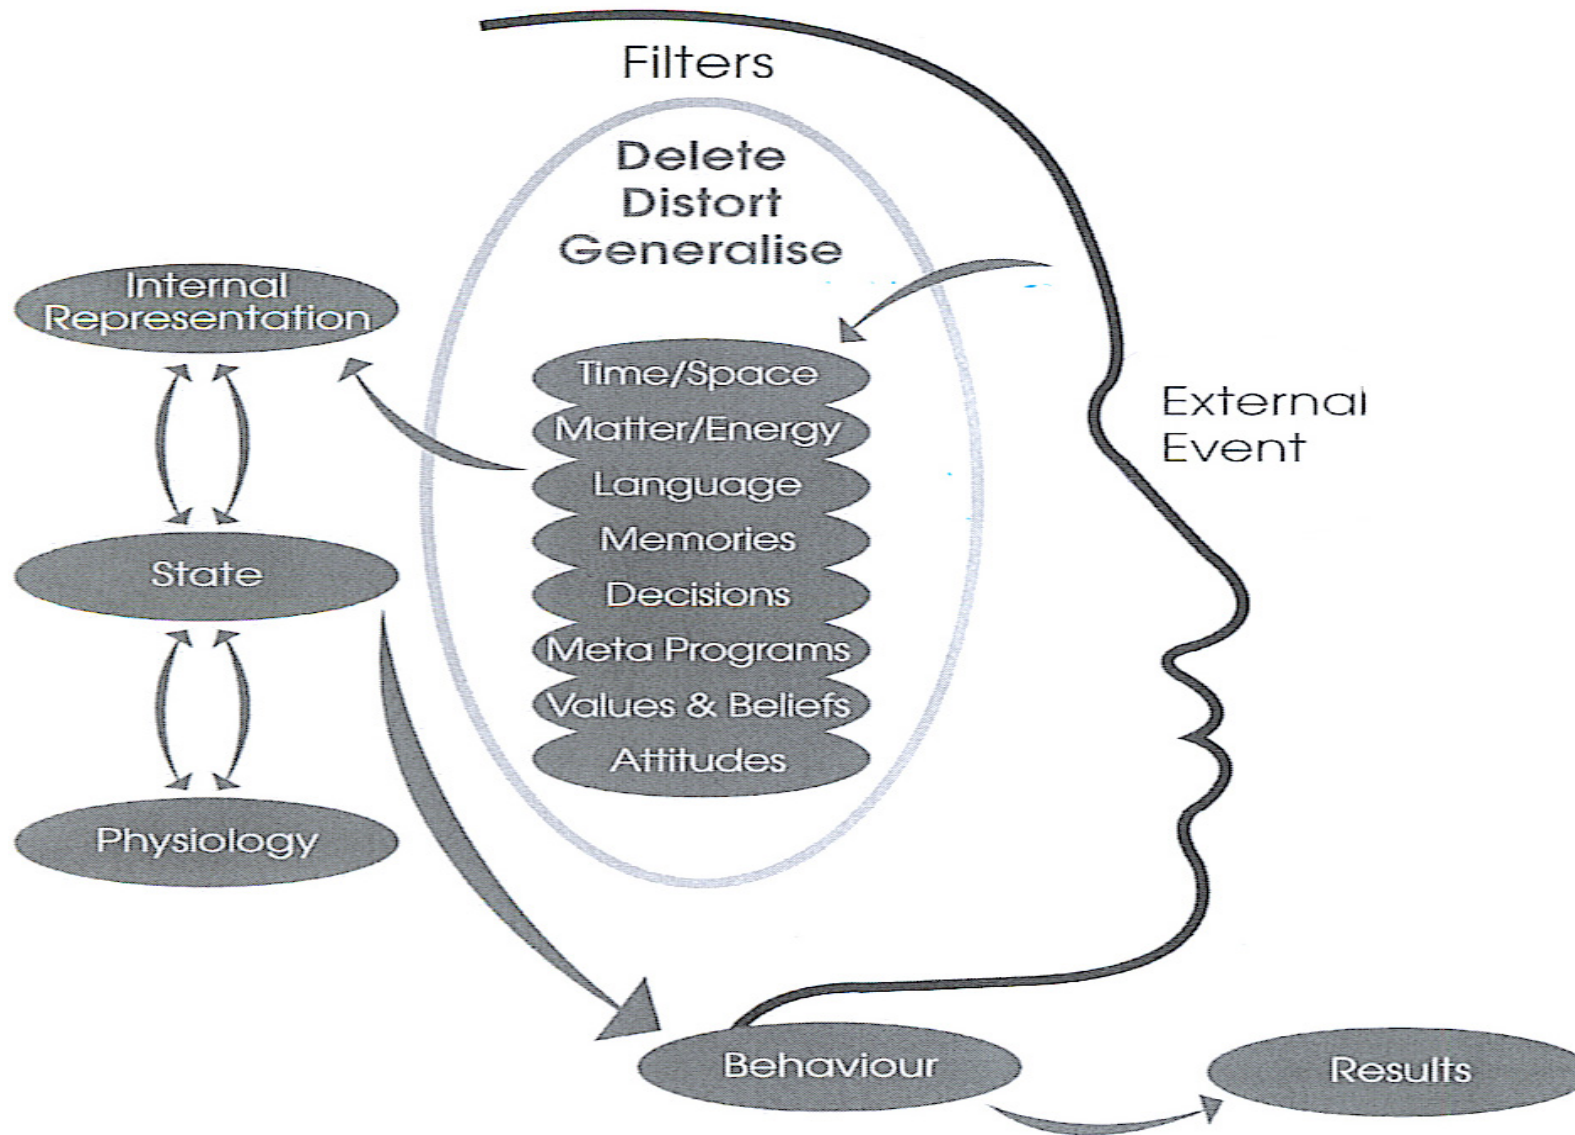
Filters

Delete
Distort
Generalise

Internal Representation

Time/Space
Matter/Energy
Language
Memories
Decisions
Meta Programs
Values & Beliefs
Attitudes

External Event

State

Physiology

Behaviour

Results